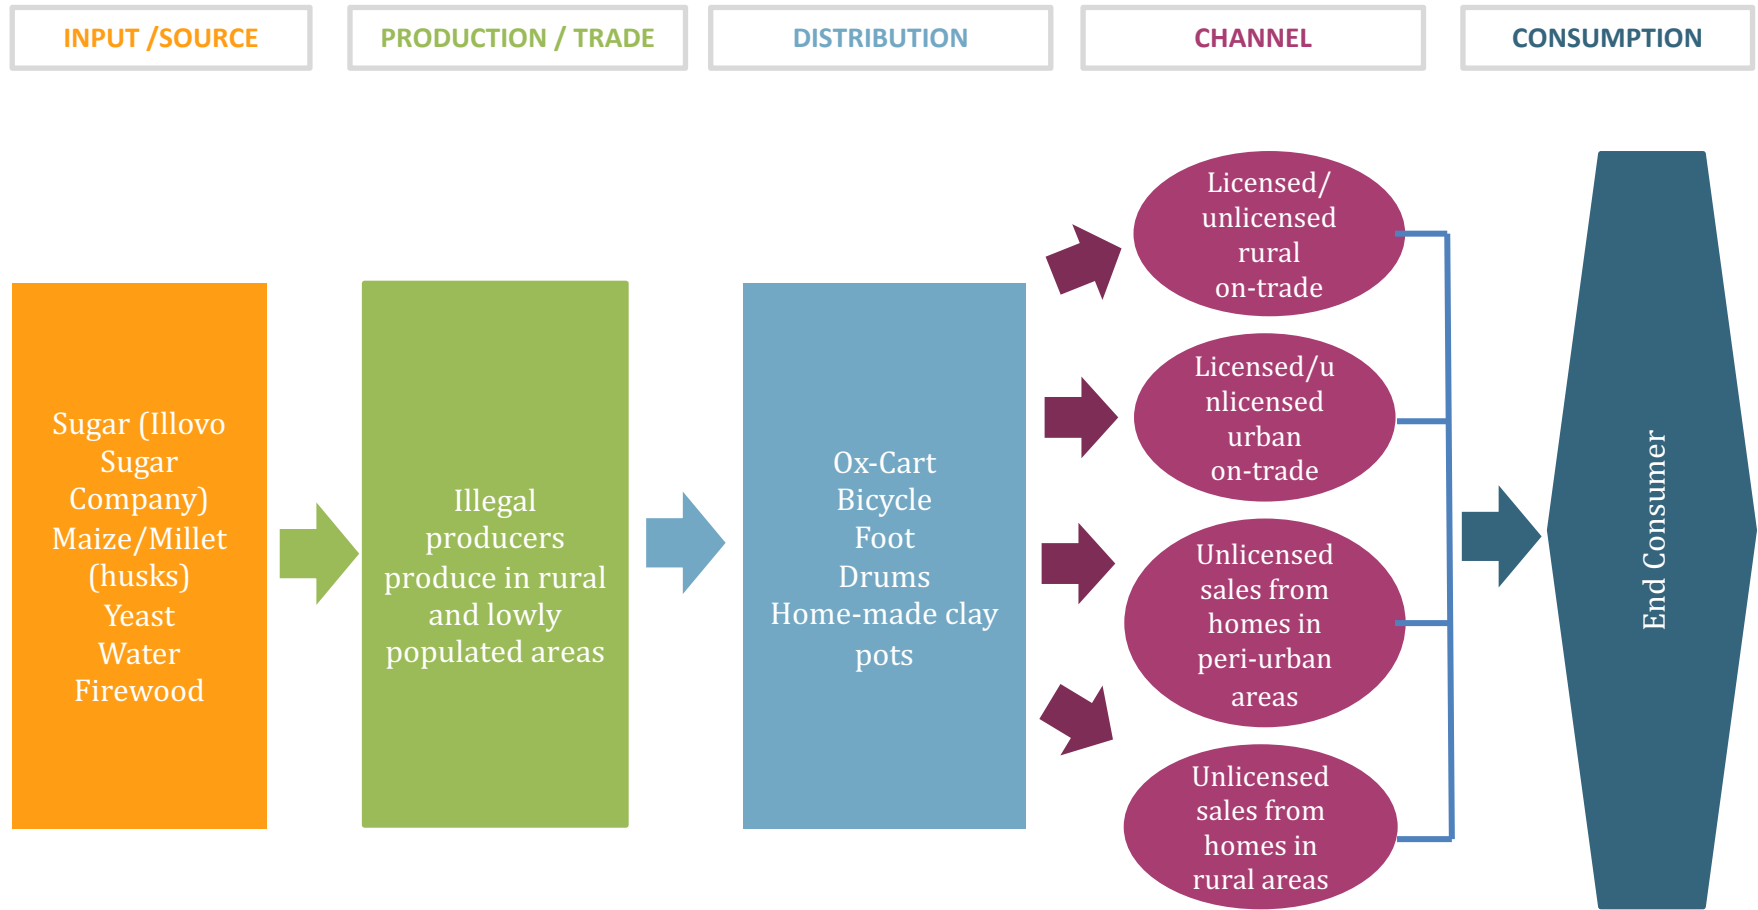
INPUT /SOURCE

PRODUCTION / TRADE

DISTRIBUTION

CHANNEL

CONSUMPTION

Sugar (Illovo Sugar Company)
Maize/Millet (husks)
Yeast
Water
Firewood

Illegal producers produce in rural and lowly populated areas

Ox-Cart
Bicycle
Foot
Drums
Home-made clay pots

Licensed/ unlicensed rural on-trade

Licensed/unlicensed urban on-trade

Unlicensed sales from homes in peri-urban areas

Unlicensed sales from homes in rural areas

End Consumer